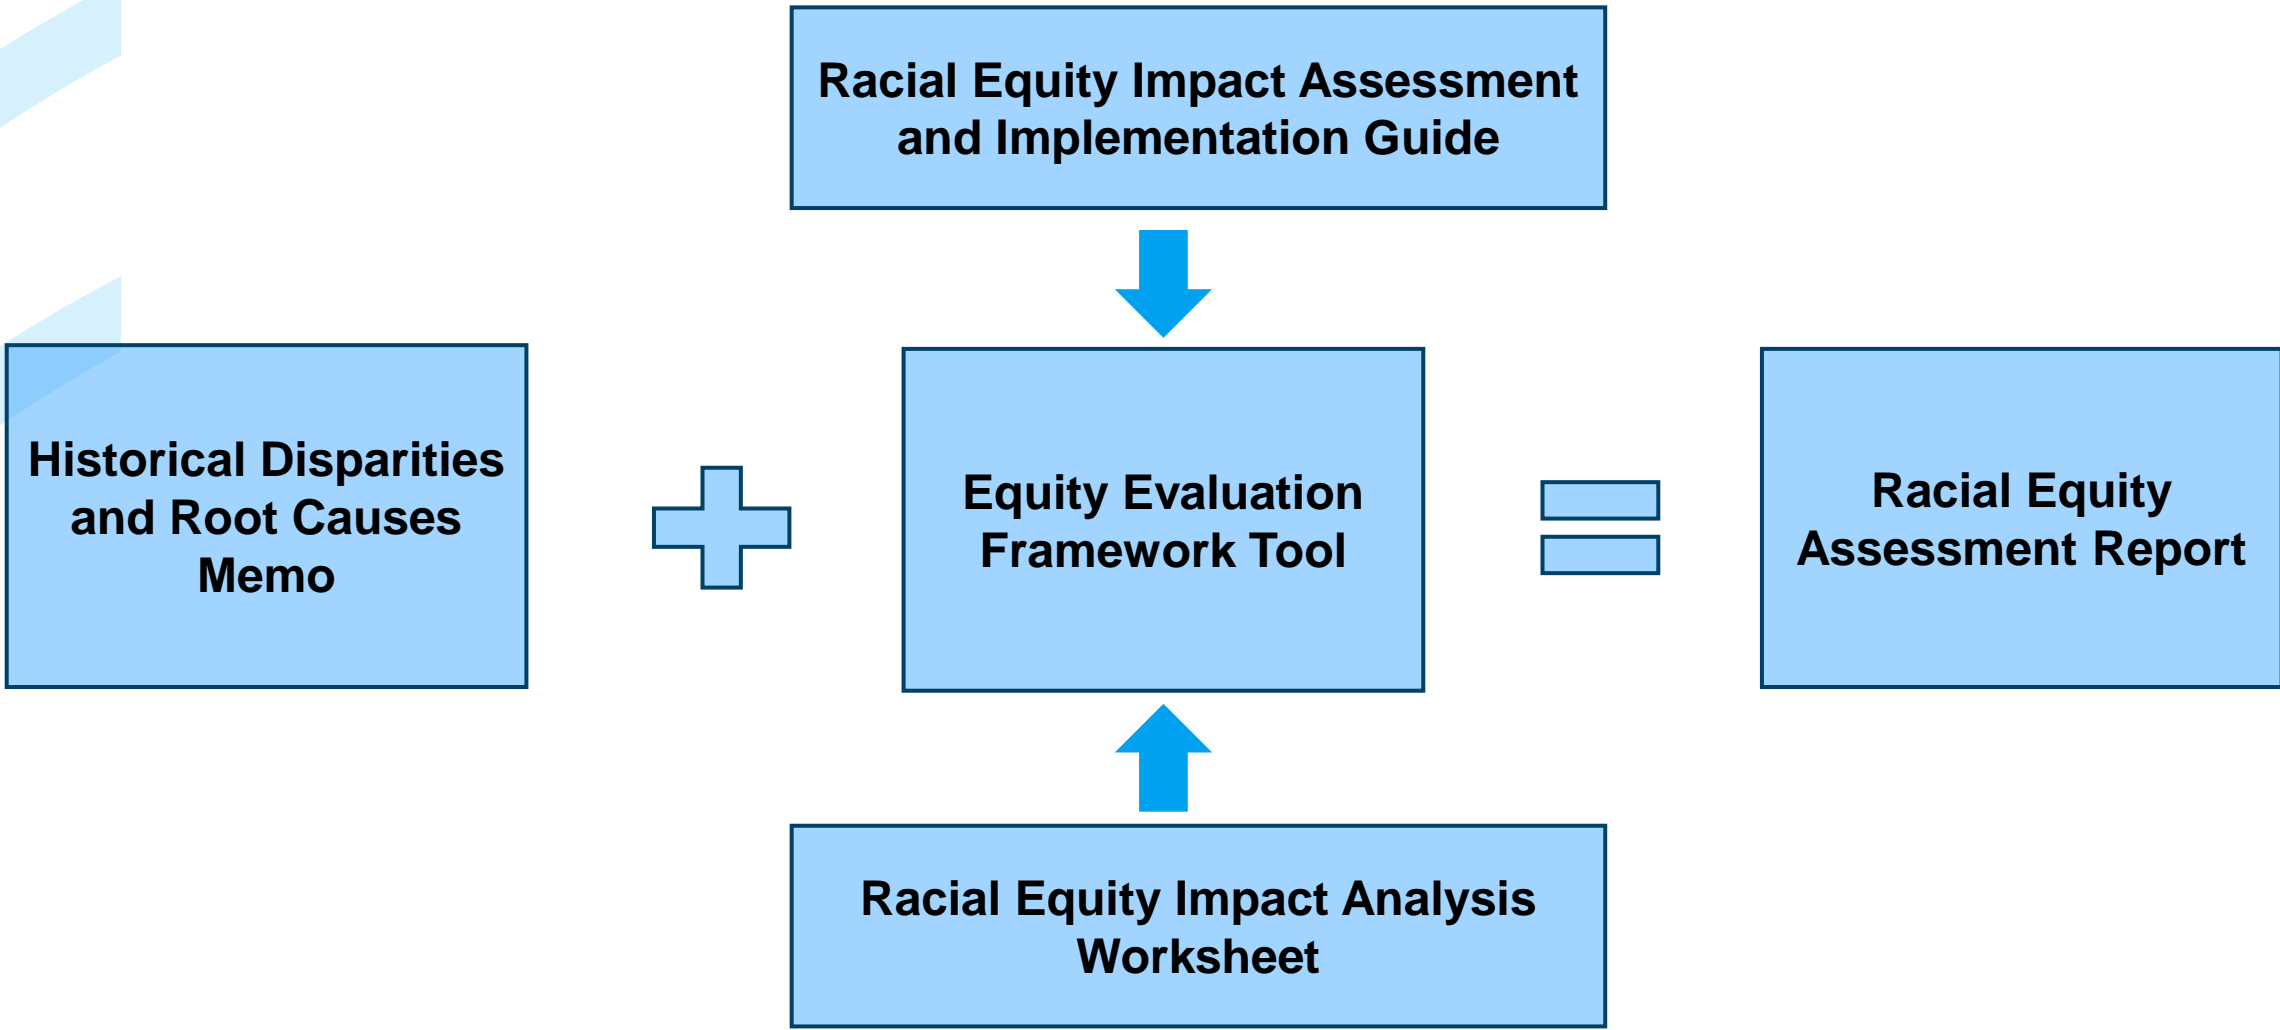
Racial Equity Impact Assessment and Implementation Guide

Historical Disparities and Root Causes Memo

Equity Evaluation Framework Tool

Racial Equity Assessment Report

Racial Equity Impact Analysis Worksheet